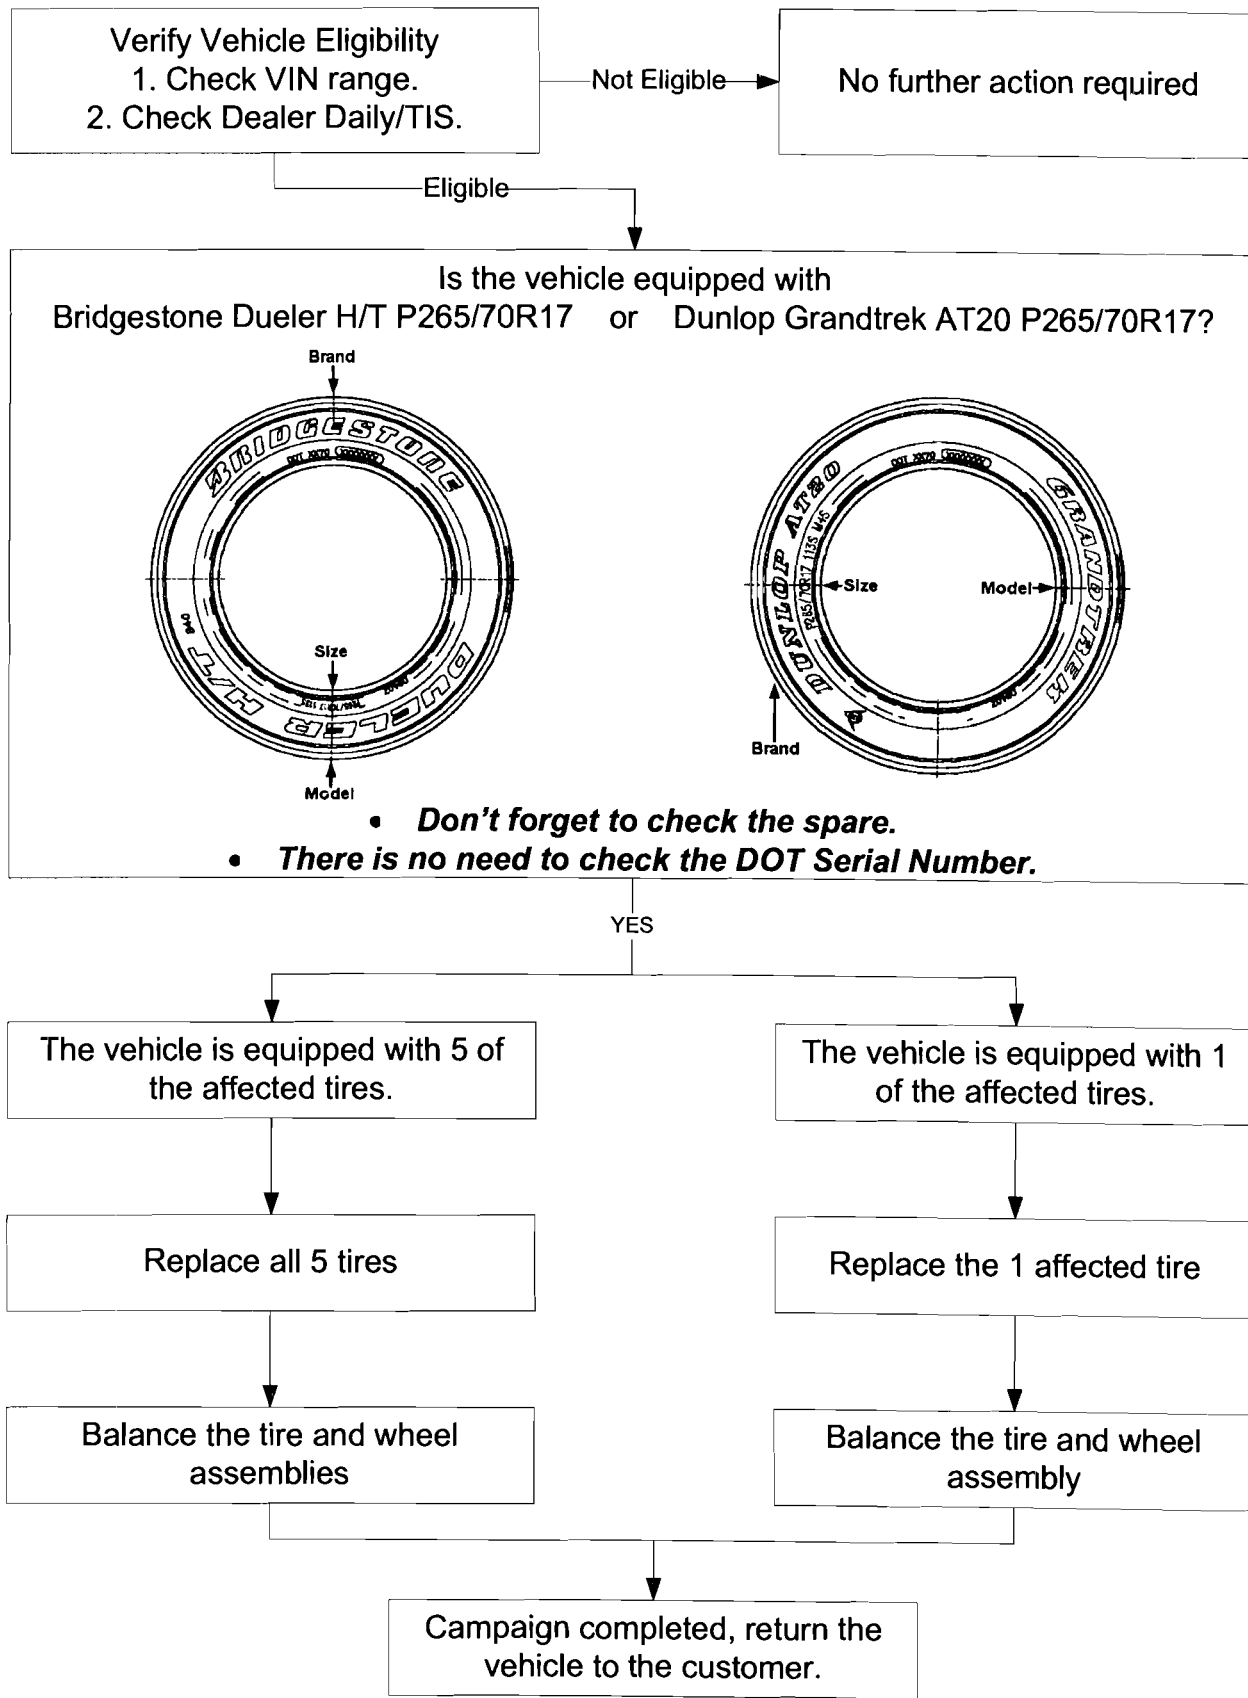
Verify Vehicle Eligibility
1. Check VIN range.
2. Check Dealer Daily/TIS.

Not Eligible

No further action required

Eligible

Is the vehicle equipped with
Bridgestone Dueler H/T P265/70R17 or Dunlop Grandtrek AT20 P265/70R17?

Brand

BRIDGESTONE

DUELER H/T

Size

Model

DUNLOP AT20

GRANDTREK

P265/70R17

Size

Model

Brand

• Don't forget to check the spare.
• There is no need to check the DOT Serial Number.

YES

The vehicle is equipped with 5 of the affected tires.

The vehicle is equipped with 1 of the affected tires.

Replace all 5 tires

Replace the 1 affected tire

Balance the tire and wheel assemblies

Balance the tire and wheel assembly

Campaign completed, return the vehicle to the customer.